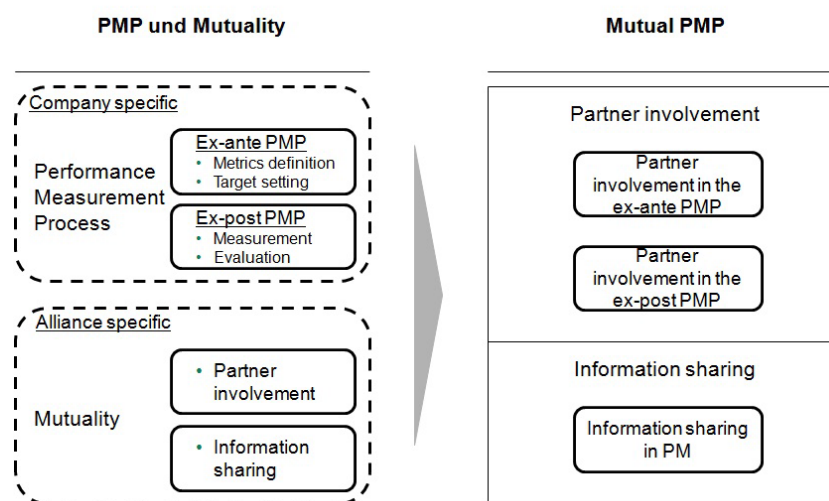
PMP und Mutuality

Mutual PMP

Company specific

Performance Measurement Process

Ex-ante PMP
• Metrics definition
• Target setting

Ex-post PMP
• Measurement
• Evaluation

Alliance specific

Mutuality

• Partner involvement

• Information sharing

Partner involvement

Partner involvement in the ex-ante PMP

Partner involvement in the ex-post PMP

Information sharing

Information sharing in PM